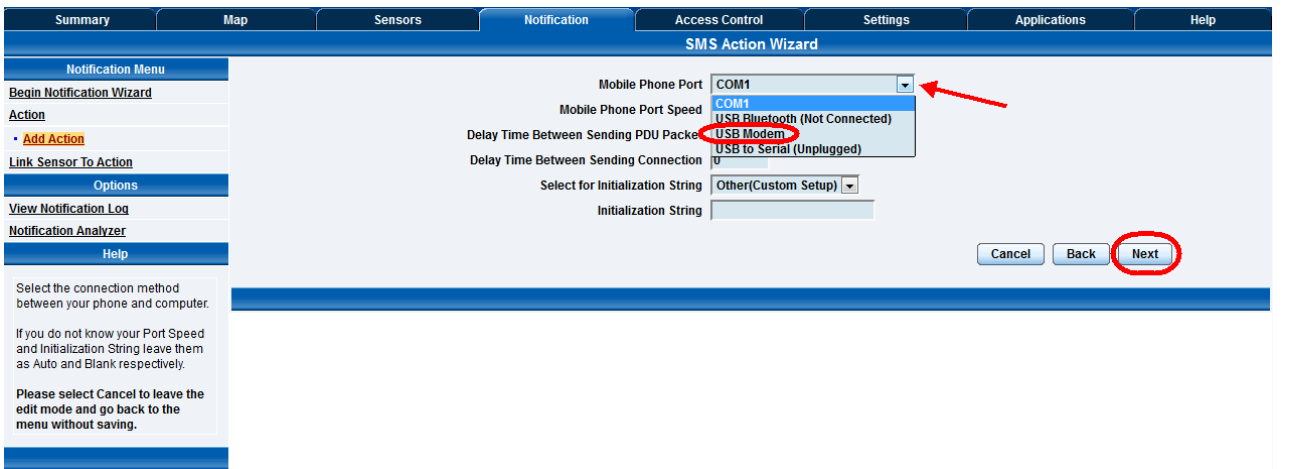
Summary | Map | Sensors | Notification | Access Control | Settings | Applications | Help

SMS Action Wizard

Notification Menu
Begin Notification Wizard
Action
• Add Action
Link Sensor To Action
Options
View Notification Log
Notification Analyzer
Help

Select the connection method between your phone and computer.

If you do not know your Port Speed and Initialization String leave them as Auto and Blank respectively.

**Please select Cancel to leave the edit mode and go back to the menu without saving.**

Mobile Phone Port COM1
COM1
USB Bluetooth (Not Connected)
USB Modem
USB to Serial (Unplugged)
Mobile Phone Port Speed
Delay Time Between Sending PDU Packe
Delay Time Between Sending Connection 0
Select for Initialization String Other(Custom Setup)
Initialization String

Cancel Back Next